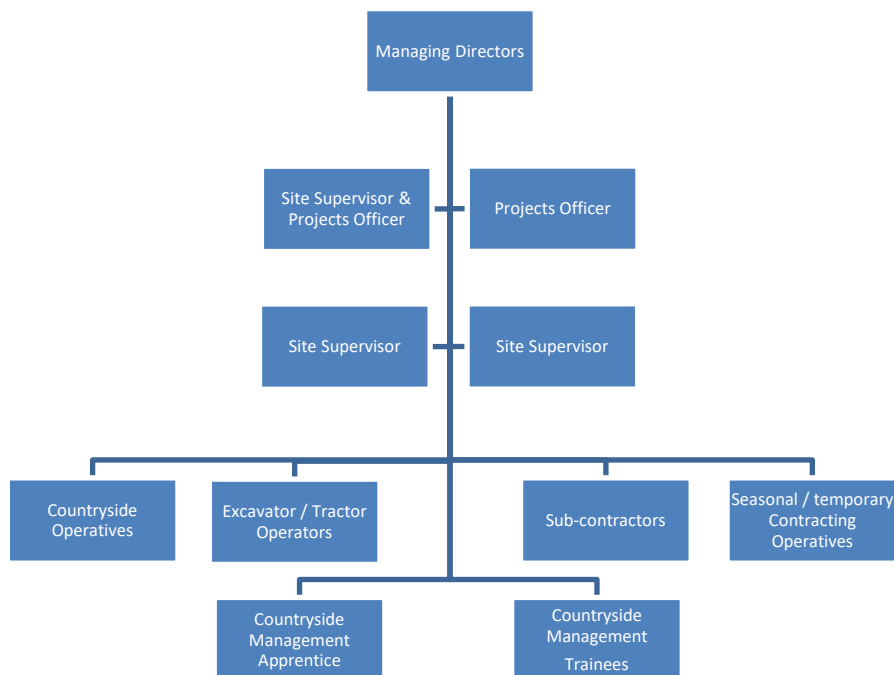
Managing Directors

Site Supervisor & Projects Officer

Projects Officer

Site Supervisor

Site Supervisor

Countryside Operatives

Excavator / Tractor Operators

Sub-contractors

Seasonal / temporary Contracting Operatives

Countryside Management Apprentice

Countryside Management Trainees